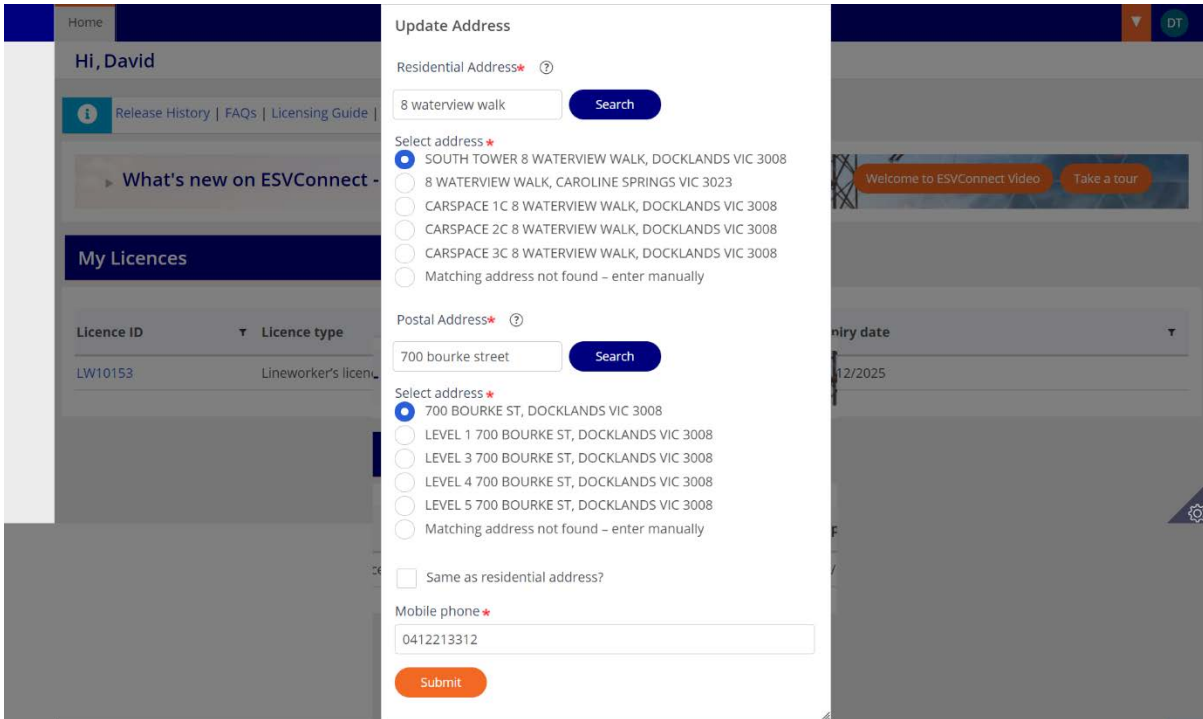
Home

DT

Hi, David

Release History | FAQs | Licensing Guide |

What's new on ESVConnect -

Welcome to ESVConnect Video

Take a tour

My Licences

| Licence ID | Licence type | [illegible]piry date |
|---|---|---|
| LW10153 | Lineworker's licen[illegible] | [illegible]12/2025 |

Update Address

Residential Address*

8 waterview walk

Search

Select address*

SOUTH TOWER 8 WATERVIEW WALK, DOCKLANDS VIC 3008

8 WATERVIEW WALK, CAROLINE SPRINGS VIC 3023

CARSPACE 1C 8 WATERVIEW WALK, DOCKLANDS VIC 3008

CARSPACE 2C 8 WATERVIEW WALK, DOCKLANDS VIC 3008

CARSPACE 3C 8 WATERVIEW WALK, DOCKLANDS VIC 3008

Matching address not found – enter manually

Postal Address*

700 bourke street

Search

Select address*

700 BOURKE ST, DOCKLANDS VIC 3008

LEVEL 1 700 BOURKE ST, DOCKLANDS VIC 3008

LEVEL 3 700 BOURKE ST, DOCKLANDS VIC 3008

LEVEL 4 700 BOURKE ST, DOCKLANDS VIC 3008

LEVEL 5 700 BOURKE ST, DOCKLANDS VIC 3008

Matching address not found – enter manually

Same as residential address?

Mobile phone*

0412213312

Submit